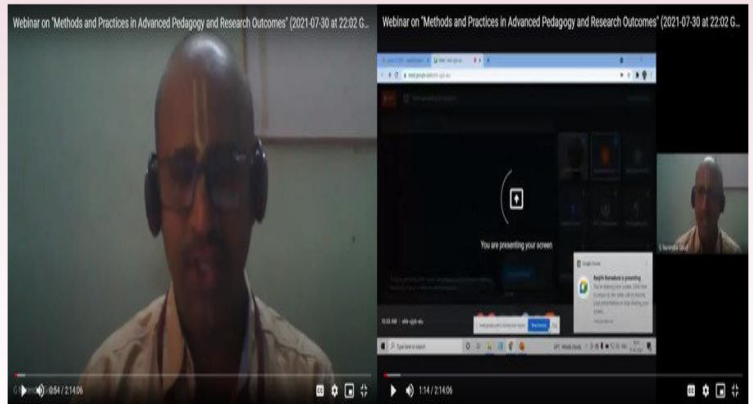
Webinar on "Methods and Practices in Advanced Pedagogy and Research Outcomes" (2021-07-30 at 22:02 G...

0:54 / 2:14:06

Webinar on "Methods and Practices in Advanced Pedagogy and Research Outcomes" (2021-07-30 at 22:02 G...

You are presenting your screen.

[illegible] is presenting

1:14 / 2:14:06